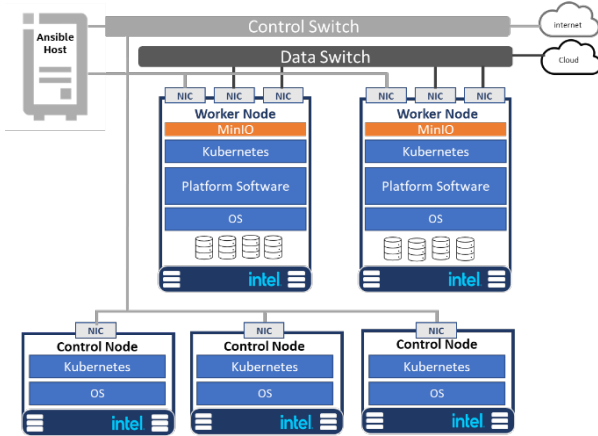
Ansible Host

Control Switch

internet

Data Switch

Cloud

NIC NIC NIC

Worker Node

MinIO

Kubernetes

Platform Software

OS

intel

NIC NIC NIC

Worker Node

MinIO

Kubernetes

Platform Software

OS

intel

NIC

Control Node

Kubernetes

OS

intel

NIC

Control Node

Kubernetes

OS

intel

NIC

Control Node

Kubernetes

OS

intel